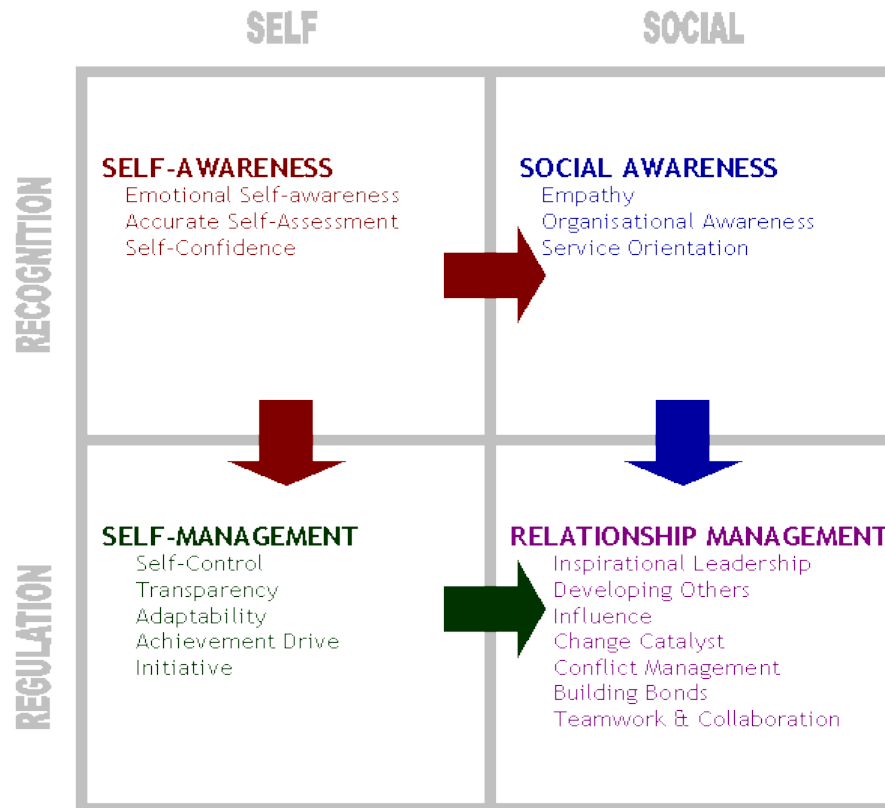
SELF

SOCIAL

RECOGNITION

SELF-AWARENESS
Emotional Self-awareness
Accurate Self-Assessment
Self-Confidence

SOCIAL AWARENESS
Empathy
Organisational Awareness
Service Orientation

REGULATION

SELF-MANAGEMENT
Self-Control
Transparency
Adaptability
Achievement Drive
Initiative

RELATIONSHIP MANAGEMENT
Inspirational Leadership
Developing Others
Influence
Change Catalyst
Conflict Management
Building Bonds
Teamwork & Collaboration